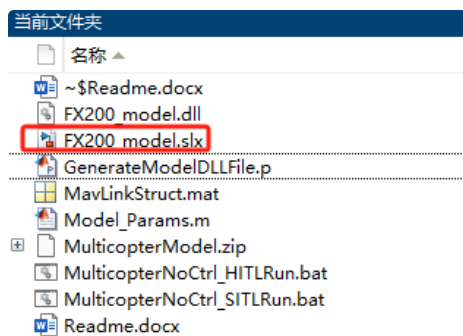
当前文件夹
名称 ▲
~$Readme.docx
FX200_model.dll
FX200_model.slx
GenerateModelDLLFile.p
MavLinkStruct.mat
Model_Params.m
MulticopterModel.zip
MulticopterNoCtrl_HITLRun.bat
MulticopterNoCtrl_SITLRun.bat
Readme.docx